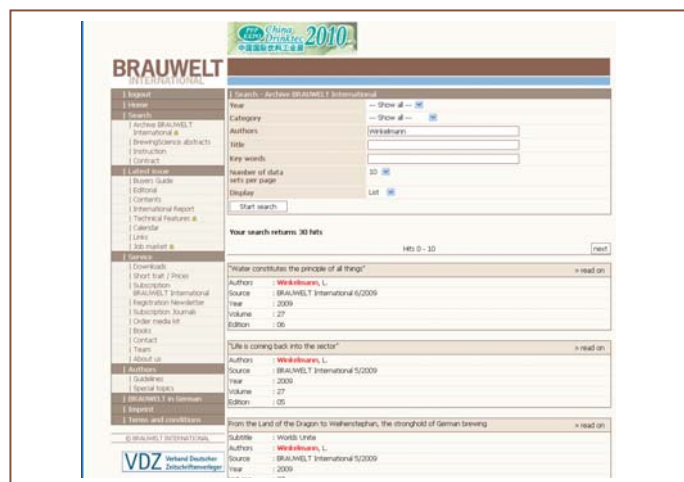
China Drinktec 2010
中国国际饮料工业展

BRAUWELT
INTERNATIONAL

| logout
| Home
| Search
| Archive BRAUWELT International
| BrewingScience abstracts
| Instruction
| Contract
| Latest issue
| Buyers Guide
| Editorial
| Contents
| International Report
| Technical Features
| Calendar
| Links
| Job market
| Service
| Downloads
| Short trial / Prices
| Subscription BRAUWELT International
| Registration Newsletter
| Subscription Journals
| Order media kit
| Books
| Contact
| Team
| About us
| Authors
| Guidelines
| Special topics
| BRAUWELT in German
| Imprint
| Terms and conditions

© BRAUWELT INTERNATIONAL

VDZ Verband Deutscher Zeitschriftenverleger

| Search - Archive BRAUWELT International

| | |
|---|---|
| Year | --- Show all --- |
| Category | --- Show all --- |
| Authors | Winkelmann |
| Title | |
| Key words | |
| Number of data sets per page | 10 |
| Display | List |

Start search

Your search returns 30 hits

Hits 0 - 10

next

"Water constitutes the principle of all things" > read on

| | |
|---|---|
| Authors | : Winkelmann, L. |
| Source | : BRAUWELT International 6/2009 |
| Year | : 2009 |
| Volume | : 27 |
| Edition | : 06 |

"Life is coming back into the sector" > read on

| | |
|---|---|
| Authors | : Winkelmann, L. |
| Source | : BRAUWELT International 5/2009 |
| Year | : 2009 |
| Volume | : 27 |
| Edition | : 05 |

From the Land of the Dragon to Weihenstephan, the stronghold of German brewing > read on

| | |
|---|---|
| Subtitle | : Worlds Unite |
| Authors | : Winkelmann, L. |
| Source | : BRAUWELT International 5/2009 |
| Year | : 2009 |